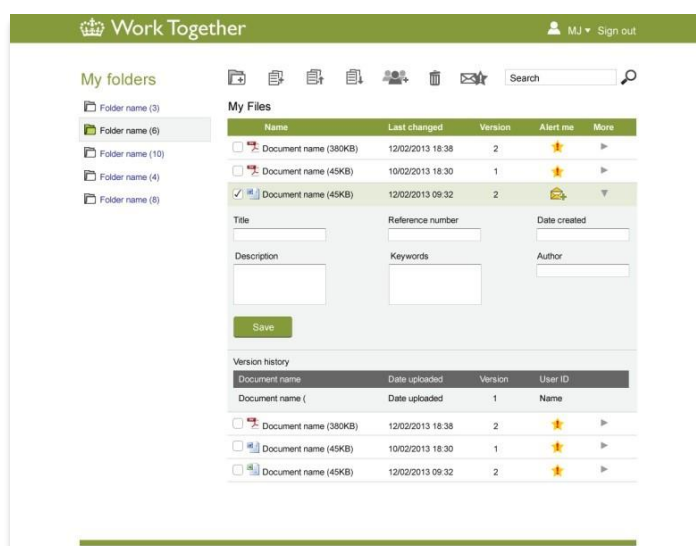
Work Together

MJ ▾ Sign out

My folders

Folder name (3)
Folder name (6)
Folder name (10)
Folder name (4)
Folder name (8)

Search

My Files

| Name | Last changed | Version | Alert me | More |
|---|---|---|---|---|
| Document name (380KB) | 12/02/2013 18:38 | 2 | | |
| Document name (45KB) | 10/02/2013 18:30 | 1 | | |
| Document name (45KB) | 12/02/2013 09:32 | 2 | | |

Title

Reference number

Date created

Description

Keywords

Author

Save

Version history

| Document name | Date uploaded | Version | User ID |
|---|---|---|---|
| Document name ( | Date uploaded | 1 | Name |
| Document name (380KB) | 12/02/2013 18:38 | 2 | |
| Document name (45KB) | 10/02/2013 18:30 | 1 | |
| Document name (45KB) | 12/02/2013 09:32 | 2 | |